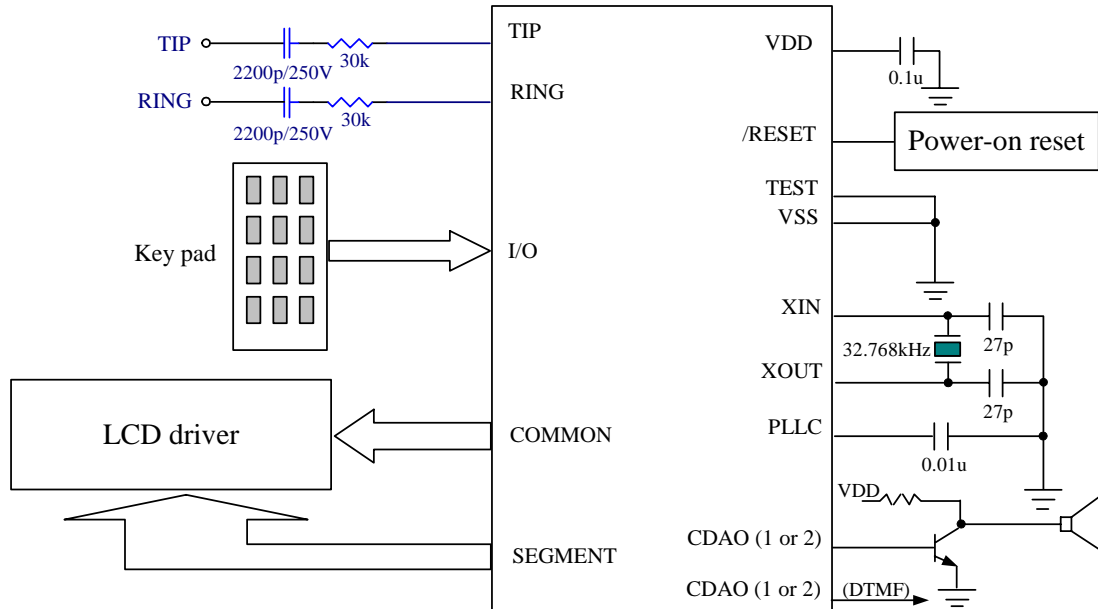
TIP

2200p/250V 30k

RING

2200p/250V 30k

TIP

RING

VDD

0.1u

/RESET

Power-on reset

TEST

VSS

Key pad

I/O

XIN

32.768kHz

27p

XOUT

27p

LCD driver

COMMON

PLLC

0.01u

VDD

SEGMENT

CDAO (1 or 2)

CDAO (1 or 2)

(DTMF)